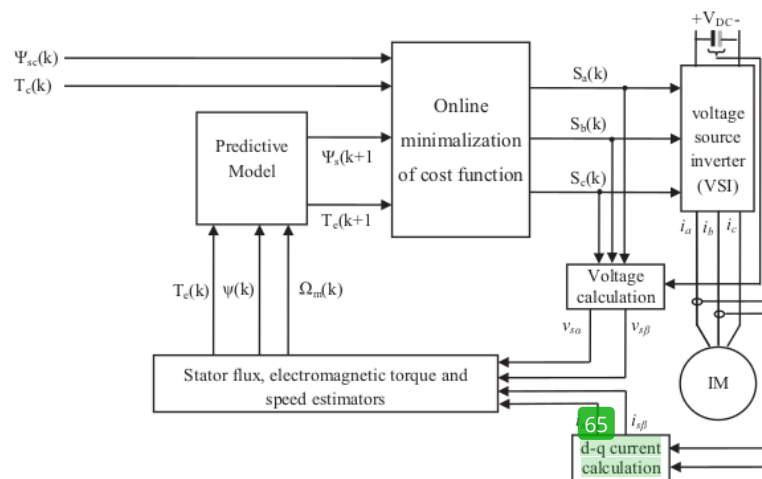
$+V_{DC}-$

$\Psi_{sc}(k)$

$T_c(k)$

Online minimalization of cost function

$S_a(k)$

$S_b(k)$

$S_c(k)$

voltage source inverter (VSI)

Predictive Model

$\Psi_s(k+1$

$T_e(k+1$

$i_a$ $i_b$ $i_c$

Voltage calculation

$T_e(k)$ $\psi(k)$ $\Omega_m(k)$

$v_{s\alpha}$ $v_{s\beta}$

Stator flux, electromagnetic torque and speed estimators

IM

$i_{s\beta}$

65

d-q current calculation